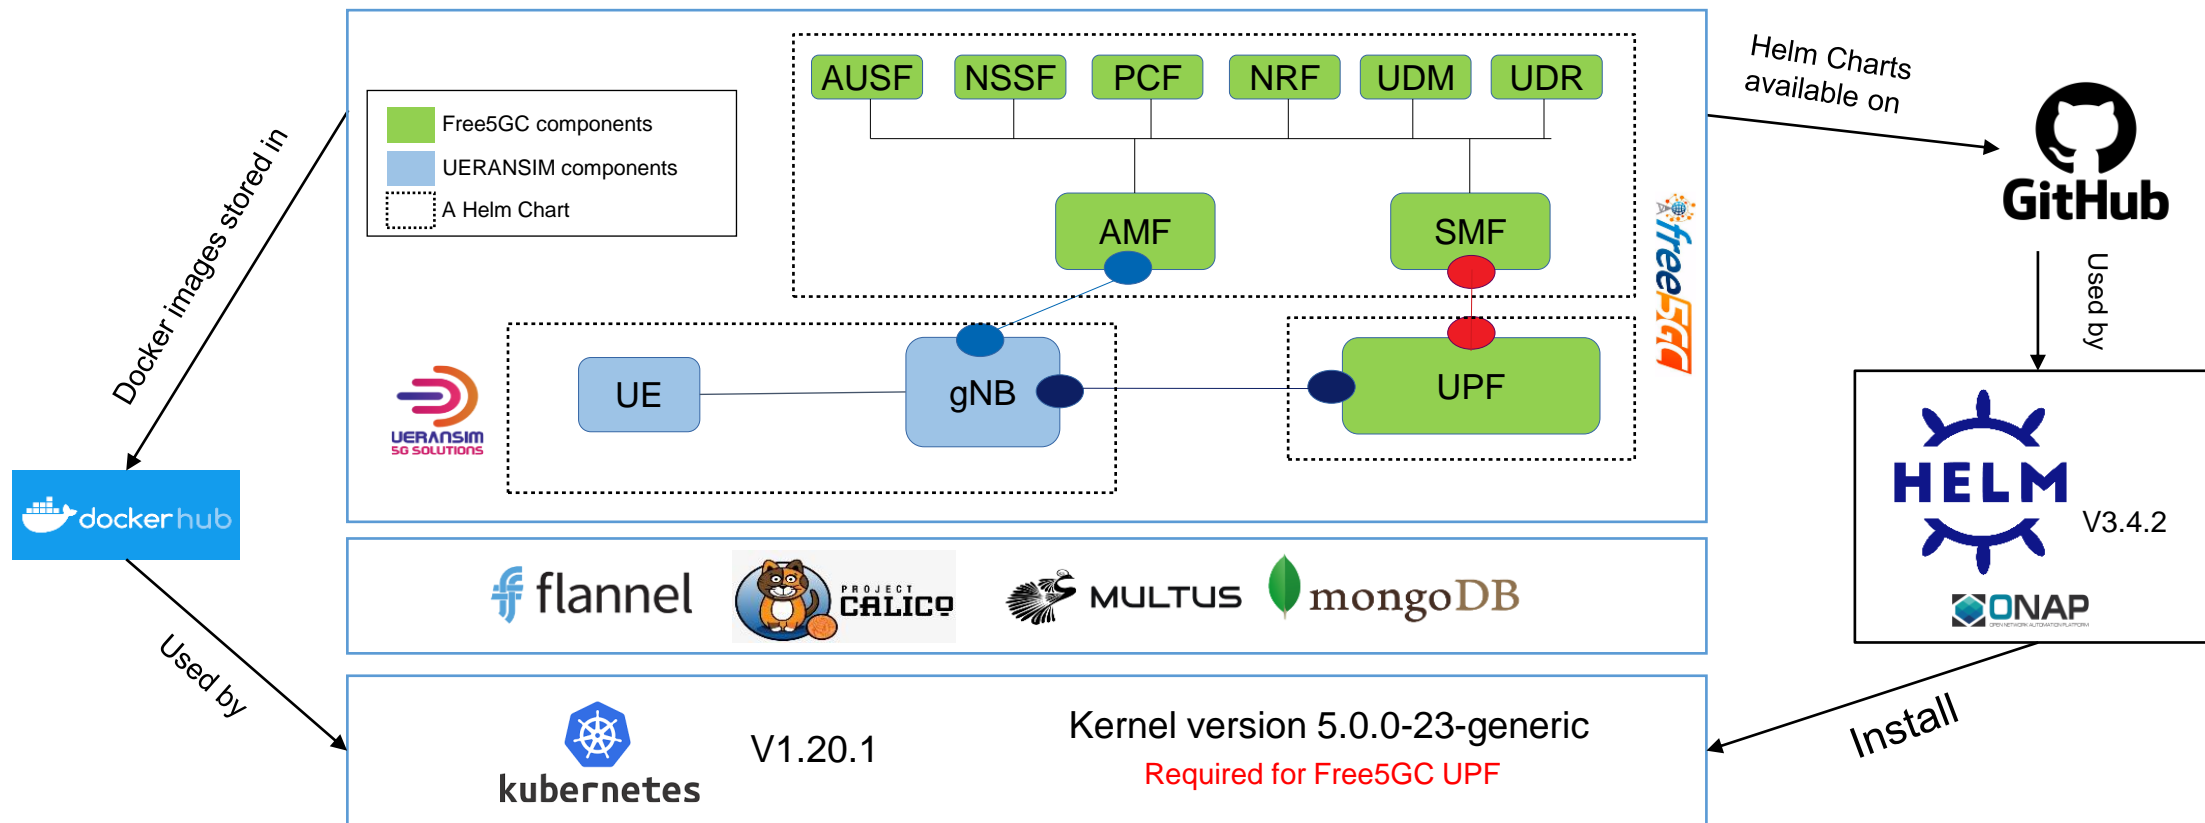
Free5GC components
UERANSIM components
A Helm Chart

AUSF NSSF PCF NRF UDM UDR

AMF SMF

UE gNB UPF

UERANSIM 5G SOLUTIONS

free5GC

Docker images stored in

docker hub

Helm Charts available on

GitHub

Used by

HELM V3.4.2

ONAP

flannel PROJECT CALICO MULTUS mongoDB

Used by

kubernetes V1.20.1

Kernel version 5.0.0-23-generic
Required for Free5GC UPF

Install